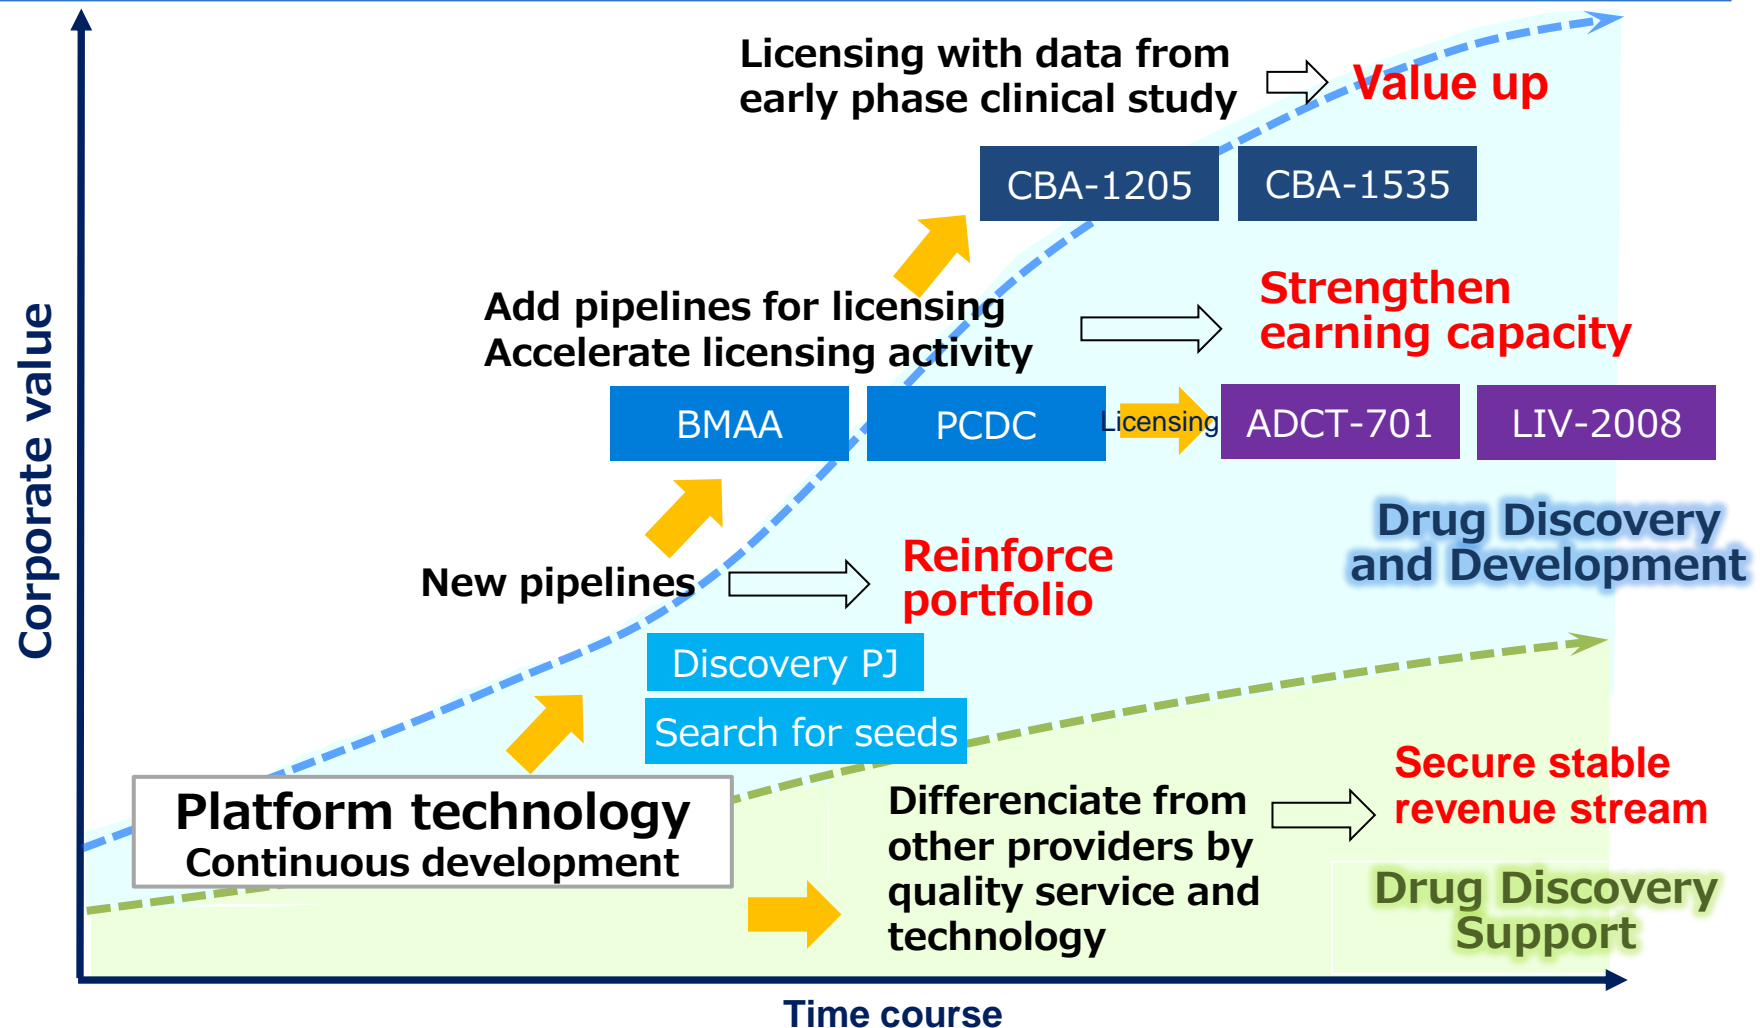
Corporate value

Licensing with data from early phase clinical study

Value up

CBA-1205

CBA-1535

Add pipelines for licensing
Accelerate licensing activity

Strengthen earning capacity

BMAA

PCDC

Licensing

ADCT-701

LIV-2008

Drug Discovery and Development

New pipelines

Reinforce portfolio

Discovery PJ

Search for seeds

Platform technology
Continuous development

Differenciate from other providers by quality service and technology

Secure stable revenue stream

Drug Discovery Support

Time course